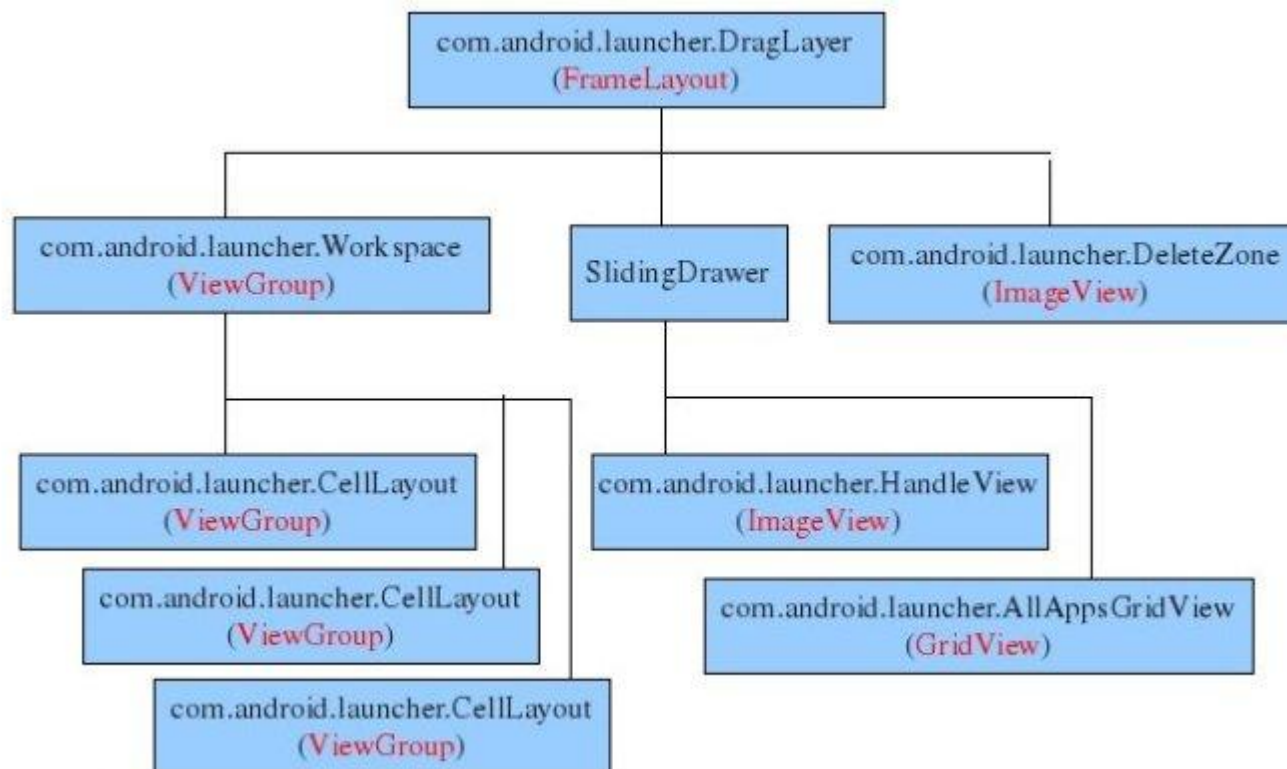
com.android.launcher.DragLayer
(FrameLayout)

com.android.launcher.Workspace
(ViewGroup)

SlidingDrawer

com.android.launcher.DeleteZone
(ImageView)

com.android.launcher.CellLayout
(ViewGroup)

com.android.launcher.CellLayout
(ViewGroup)

com.android.launcher.CellLayout
(ViewGroup)

com.android.launcher.HandleView
(ImageView)

com.android.launcher.AllAppsGridView
(GridView)